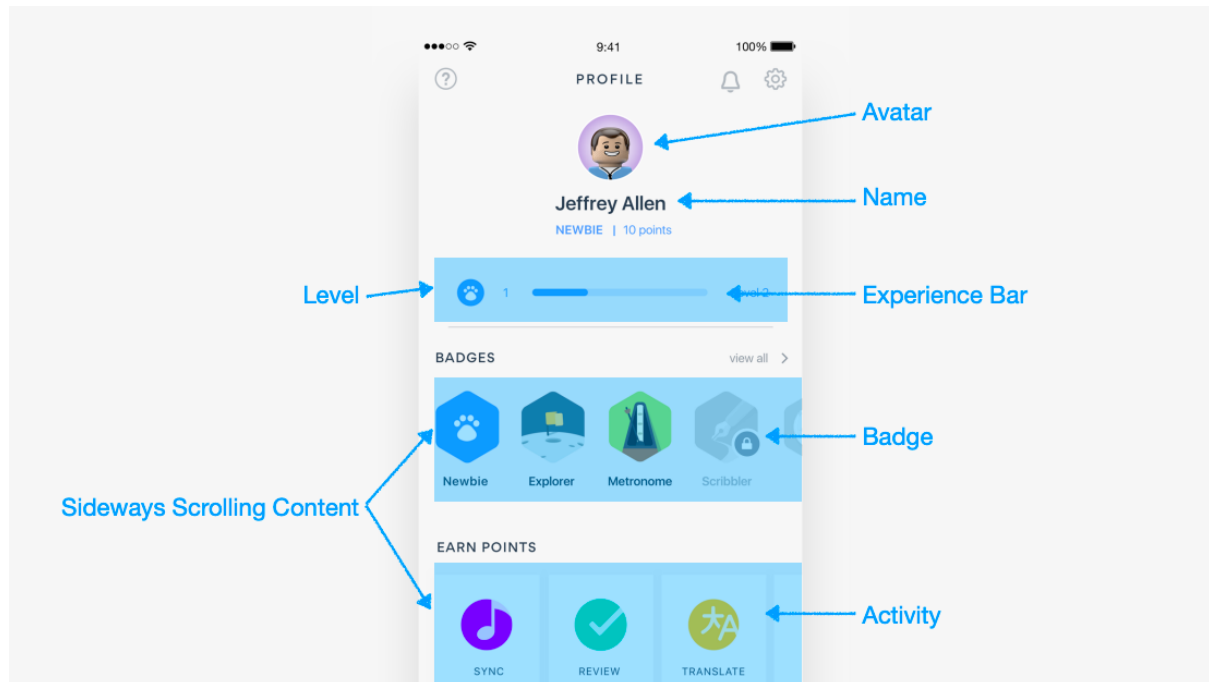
9:41

100%

PROFILE

Avatar

Jeffrey Allen

Name

NEWBIE | 10 points

Level

1

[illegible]vel 2

Experience Bar

BADGES

view all

Newbie

Explorer

Metronome

Scribbler

Badge

Sideways Scrolling Content

EARN POINTS

SYNC

REVIEW

TRANSLATE

Activity